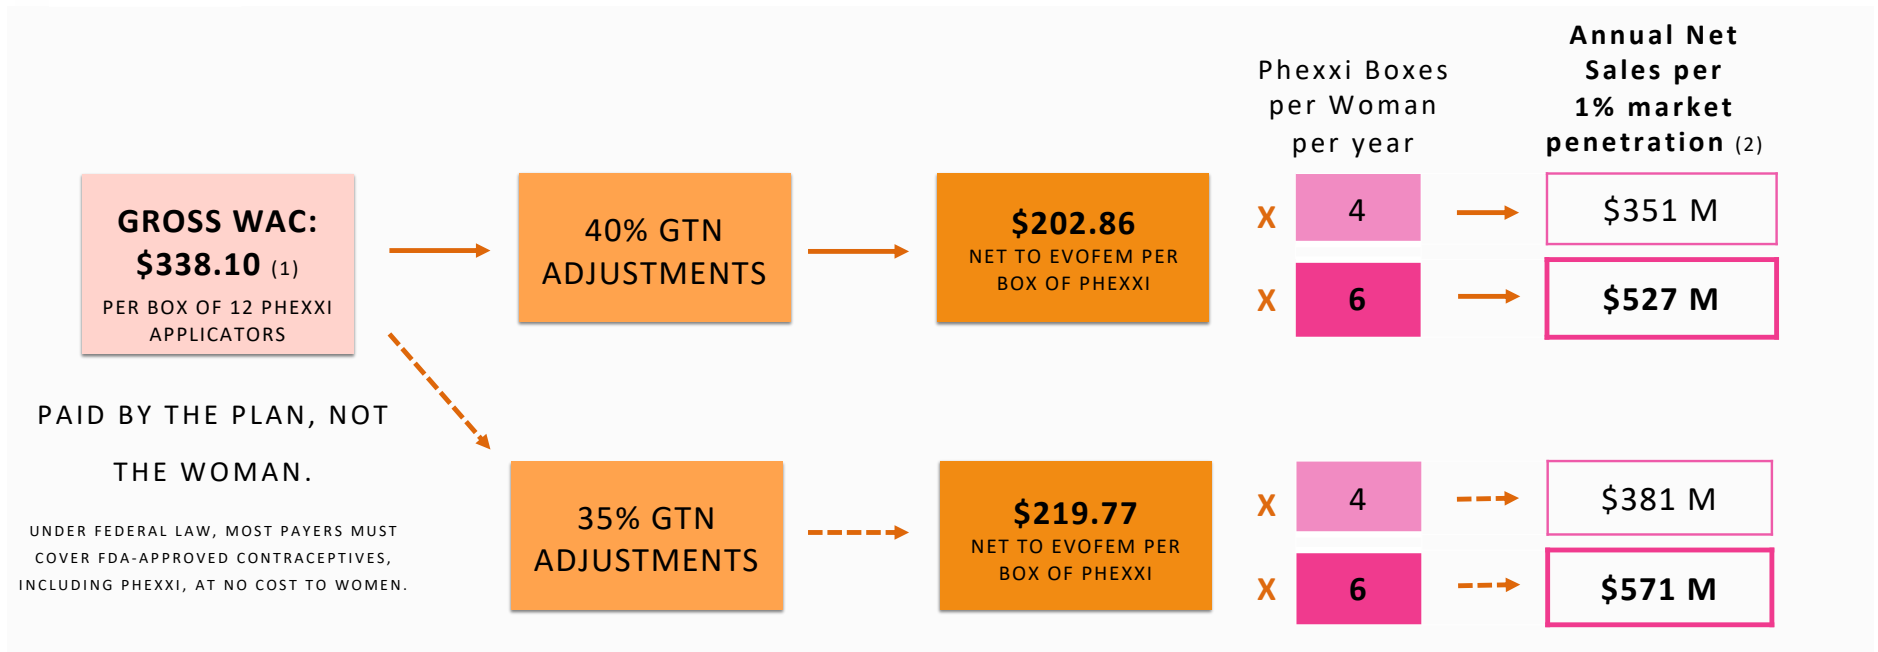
Phexxi Boxes per Woman per year

Annual Net Sales per 1% market penetration (2)

GROSS WAC: $338.10 (1)
PER BOX OF 12 PHEXXI APPLICATORS

40% GTN ADJUSTMENTS

$202.86
NET TO EVOFEM PER BOX OF PHEXXI

X 4 $351 M
X 6 $527 M

PAID BY THE PLAN, NOT THE WOMAN.

UNDER FEDERAL LAW, MOST PAYERS MUST COVER FDA-APPROVED CONTRACEPTIVES, INCLUDING PHEXXI, AT NO COST TO WOMEN.

35% GTN ADJUSTMENTS

$219.77
NET TO EVOFEM PER BOX OF PHEXXI

X 4 $381 M
X 6 $571 M